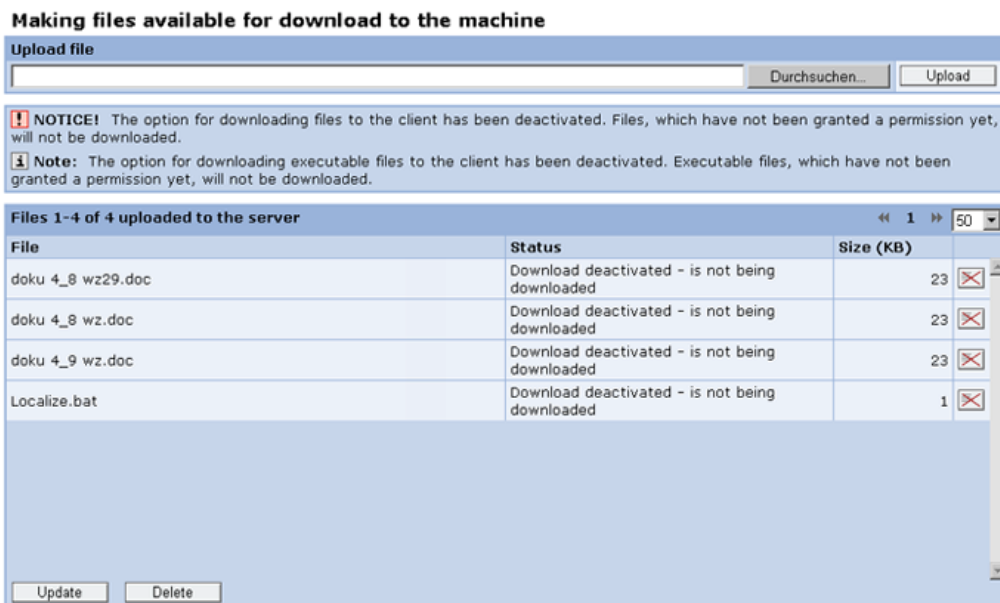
Making files available for download to the machine

Upload file

Durchsuchen... Upload

! NOTICE! The option for downloading files to the client has been deactivated. Files, which have not been granted a permission yet, will not be downloaded.

i Note: The option for downloading executable files to the client has been deactivated. Executable files, which have not been granted a permission yet, will not be downloaded.

Files 1-4 of 4 uploaded to the server 1 50

| File | Status | Size (KB) | |
|---|---|---|---|
| doku 4_8 wz29.doc | Download deactivated - is not being downloaded | 23 | |
| doku 4_8 wz.doc | Download deactivated - is not being downloaded | 23 | |
| doku 4_9 wz.doc | Download deactivated - is not being downloaded | 23 | |
| Localize.bat | Download deactivated - is not being downloaded | 1 | |

Update Delete